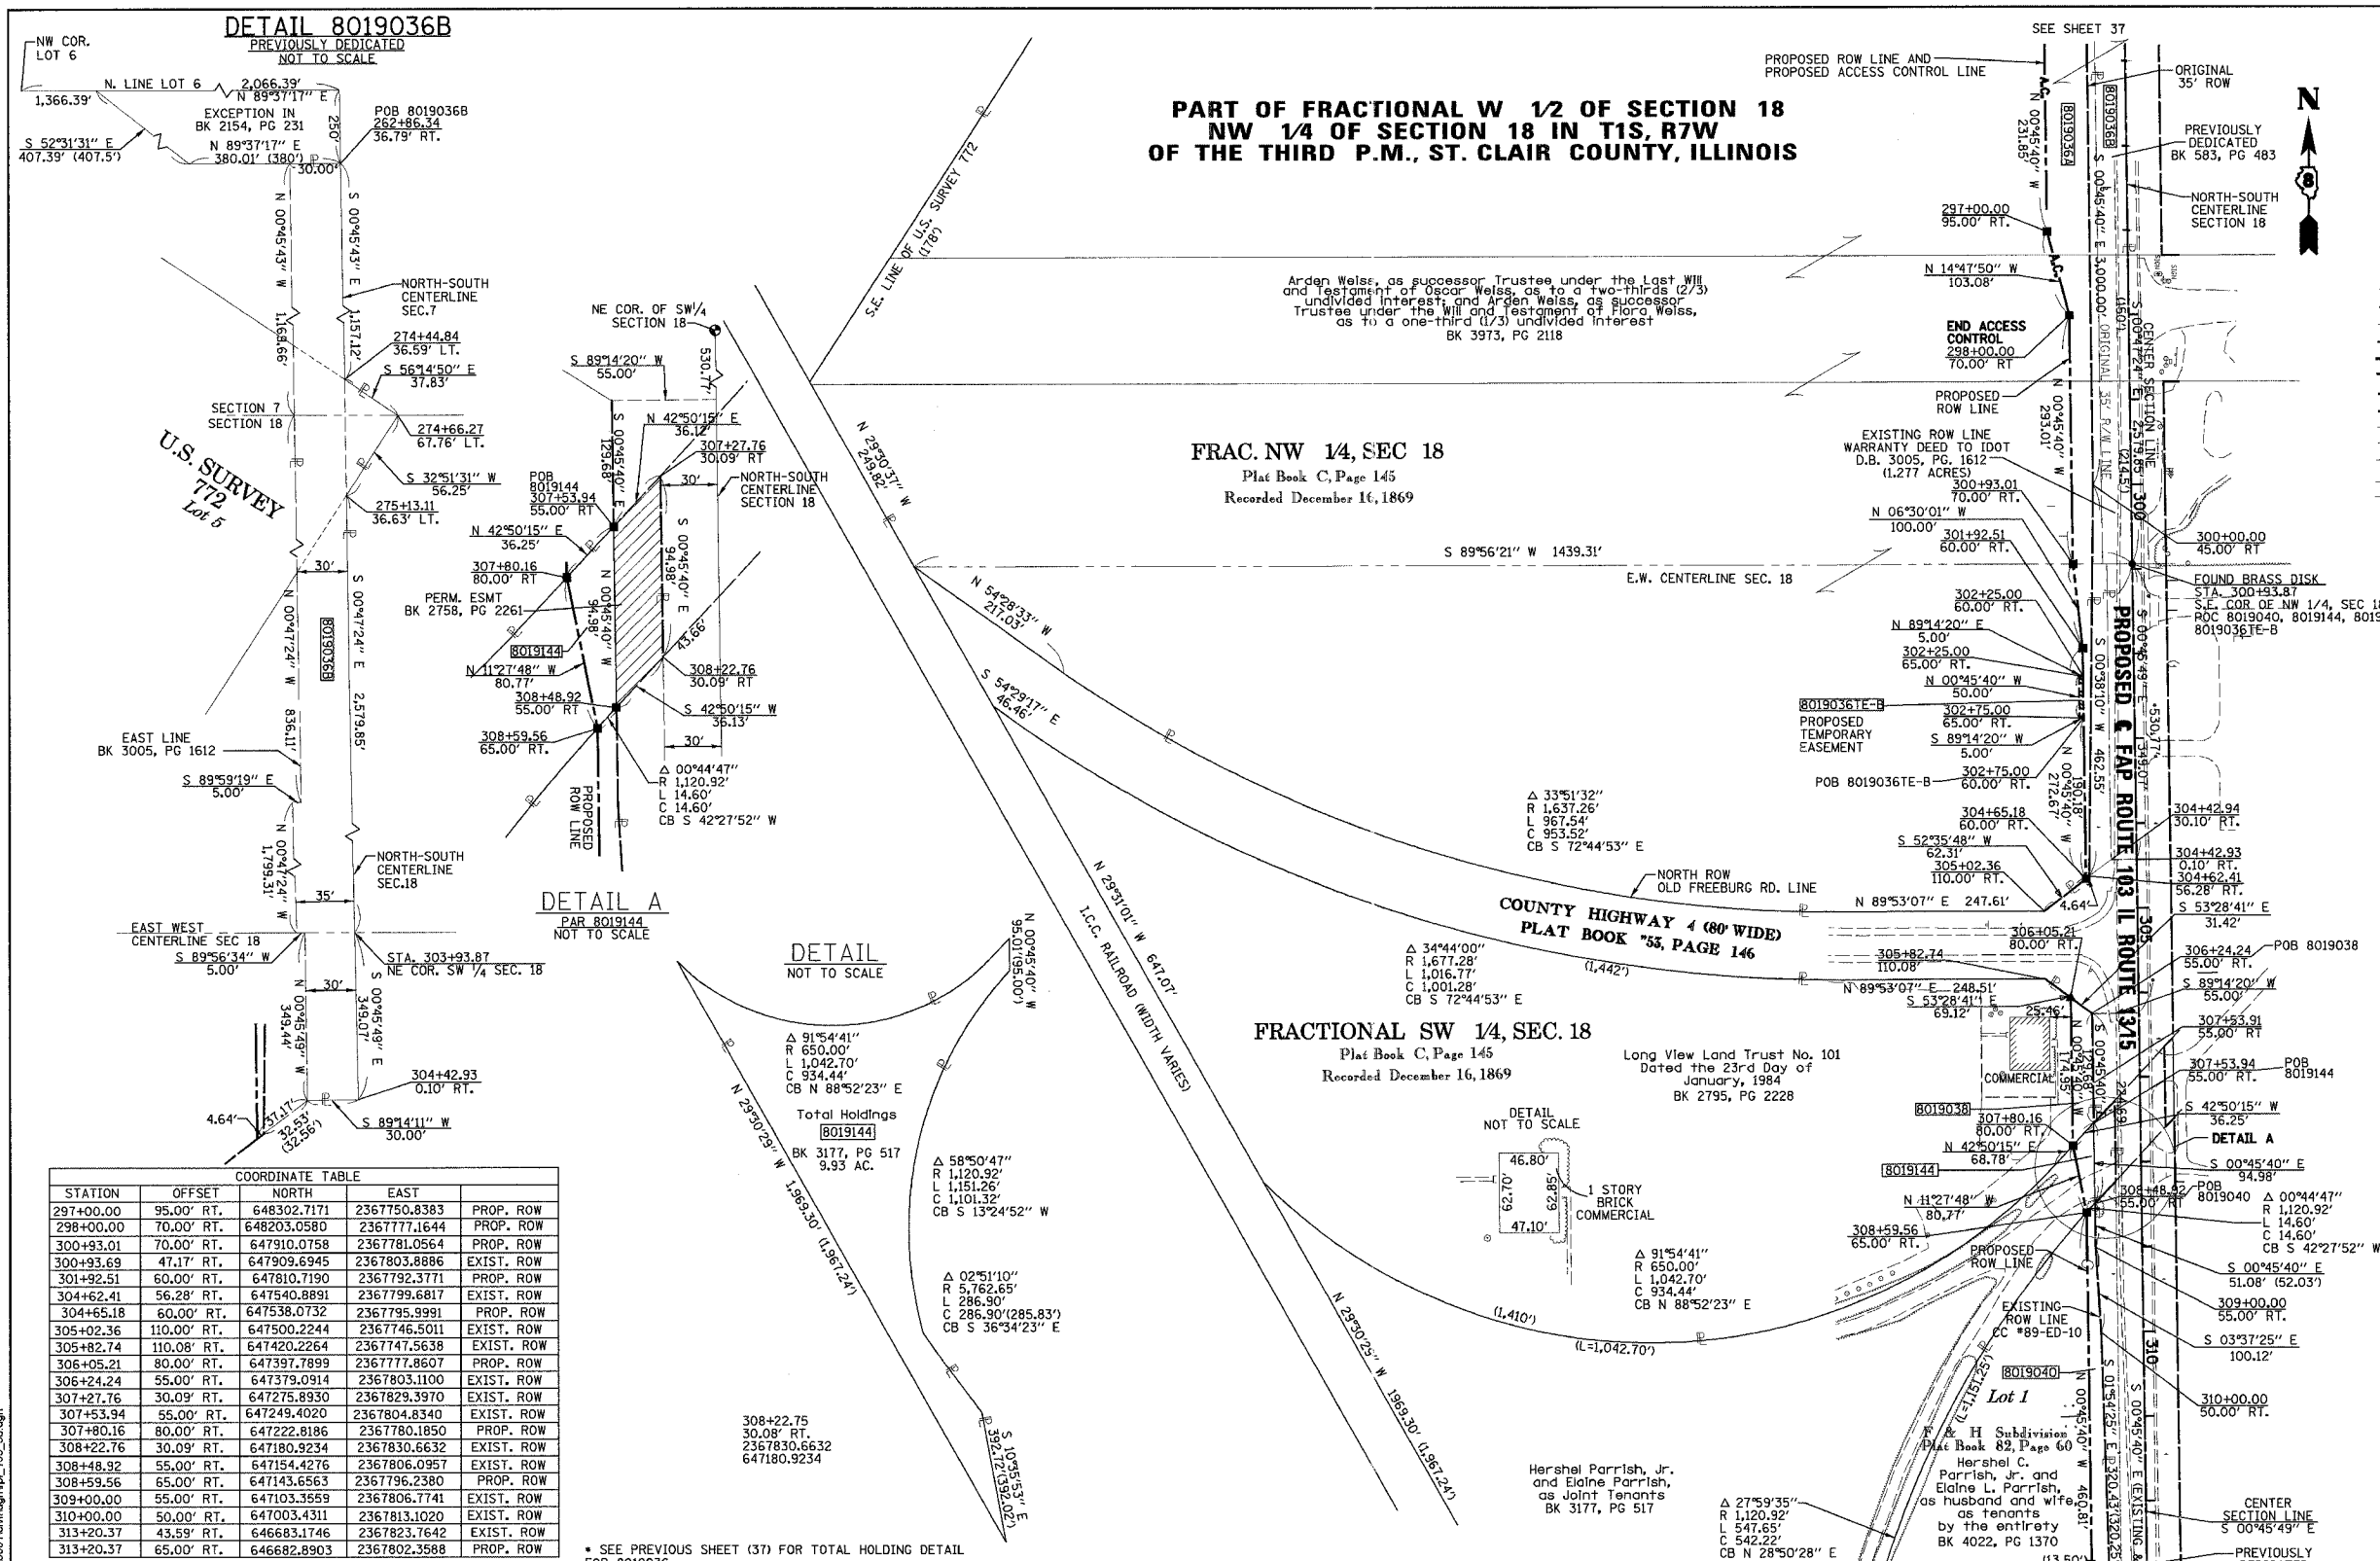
DETAIL 8019036B
PREVIOUSLY DEDICATED
NOT TO SCALE

NW COR. LOT 6
N. LINE LOT 6
2,066.39'
N 89°37'17" E
1,366.39'
EXCEPTION IN BK 2154, PG 231
POB 8019036B
262+86.34
36.79' RT.
250'
S 52°31'31" E
407.39' (407.5')
N 89°37'17" E
380.01' (380')
30.00'
N 00°45'43" W
S 00°45'43" E
1,164.66'
1,157.12'
NORTH-SOUTH CENTERLINE SEC.7
274+44.84
36.59' LT.
S 56°14'50" E
37.83'
SECTION 7
SECTION 18
274+66.27
67.76' LT.
U.S. SURVEY 772 Lot 5
S 32°51'31" W
56.25'
275+13.11
36.63' LT.
30'
N 00°47'24" W
S 00°47'24" E
8019036B
836.11'
2,579.85'
EAST LINE
BK 3005, PG 1612
S 89°59'19" E
5.00'
N 00°47'24" W
1,799.31'
NORTH-SOUTH CENTERLINE SEC.18
35'
EAST WEST CENTERLINE SEC 18
S 89°56'34" W
5.00'
STA. 303+93.87
NE COR. SW 1/4 SEC. 18
30'
N 00°45'49" W
349.44'
S 00°45'49" E
349.07'
304+42.93
0.10' RT.
4.64'
37.17'
32.53'
(32.56')
S 89°14'11" W
30.00'

NE COR. OF SW1/4 SECTION 18
S 89°14'20" W
55.00'
530.77'
S 00°45'40" E
129.68'
N 42°50'15" E
36.12'
307+27.76
30.09' RT
30'
NORTH-SOUTH CENTERLINE SECTION 18
POB 8019144
307+53.94
55.00' RT
N 42°50'15" E
36.25'
S 00°45'40" E
94.98'
307+80.16
80.00' RT
PERM. ESMT
BK 2758, PG 2261
N 00°45'40" W
94.98'
43.66'
8019144
N 11°27'48" W
80.77'
308+22.76
30.09' RT
308+48.92
55.00' RT
S 42°50'15" W
36.13'
308+59.56
65.00' RT.
30'
Δ 00°44'47"
R 1,120.92'
L 14.60'
C 14.60'
CB S 42°27'52" W
PROPOSED ROW LINE
DETAIL A
PAR 8019144
NOT TO SCALE

S.E. LINE OF U.S. SURVEY 772 (178')
N 29°30'37" W
249.82'

PART OF FRACTIONAL W 1/2 OF SECTION 18
NW 1/4 OF SECTION 18 IN T1S, R7W
OF THE THIRD P.M., ST. CLAIR COUNTY, ILLINOIS

Arden Weiss, as successor Trustee under the Last Will and Testament of Oscar Weiss, as to a two-thirds (2/3) undivided interest; and Arden Weiss, as successor Trustee under the Will and Testament of Flora Weiss, as to a one-third (1/3) undivided interest
BK 3973, PG 2118

FRAC. NW 1/4, SEC 18
Plat Book C, Page 145
Recorded December 16, 1869

S 89°56'21" W 1439.31'
E.W. CENTERLINE SEC. 18
N 54°28'33" W
217.03'
S 54°29'17" E
46.46'
Δ 33°51'32"
R 1,637.26'
L 967.54'
C 953.52'
CB S 72°44'53" E
NORTH ROW OLD FREEBURG RD. LINE
N 89°53'07" E 247.61'
COUNTY HIGHWAY 4 (80' WIDE)
PLAT BOOK "53, PAGE 146
N 29°31'01" W 647.07'
I.C.C. RAILROAD (WIDTH VARIES)
Δ 34°44'00"
R 1,677.28'
L 1,016.77'
C 1,001.28'
CB S 72°44'53" E
(1,442')
FRACTIONAL SW 1/4, SEC. 18
Plat Book C, Page 145
Recorded December 16, 1869
Long View Land Trust No. 101
Dated the 23rd Day of January, 1984
BK 2795, PG 2228
DETAIL
NOT TO SCALE
46.80'
62.70'
62.85'
47.10'
1 STORY BRICK COMMERCIAL
Δ 91°54'41"
R 650.00'
L 1,042.70'
C 934.44'
CB N 88°52'23" E
(1,410')
(L=1,042.70')
N 29°30'25" W
1969.30' (1,967.24')
Hershel Parrish, Jr. and Elaine Parrish, as Joint Tenants
BK 3177, PG 517

DETAIL
NOT TO SCALE
N 00°45'40" W
95.01'(95.00')
Δ 91°54'41"
R 650.00'
L 1,042.70'
C 934.44'
CB N 88°52'23" E
Total Holdings
8019144
BK 3177, PG 517
9.93 AC.
N 29°30'29" W
1,969.30' (1,967.24')
Δ 58°50'47"
R 1,120.92'
L 1,151.26'
C 1,101.32'
CB S 13°24'52" W
Δ 02°51'10"
R 5,762.65'
L 286.90'
C 286.90'(285.83')
CB S 36°34'23" E
308+22.75
30.08' RT.
2367830.6632
647180.9234
S 10°35'53" E
392.72'(392.02')

SEE SHEET 37
PROPOSED ROW LINE AND PROPOSED ACCESS CONTROL LINE
ORIGINAL 35' ROW
PREVIOUSLY DEDICATED BK 583, PG 483
NORTH-SOUTH CENTERLINE SECTION 18
N
8019036B
8019036A
N 00°45'40" W
231.85'
S 00°45'40" E 3,000.00'
297+00.00
95.00' RT.
N 14°47'50" W
103.08'
END ACCESS CONTROL
298+00.00
70.00' RT
PROPOSED ROW LINE
N 00°45'40" W
293.01'
(160') ORIGINAL 35' R/W LINE
(214.5')
CENTER SECTION LINE S 00°47'24" E 2,579.85'
300
EXISTING ROW LINE
WARRANTY DEED TO IDOT
D.B. 3005, PG. 1612
(1.277 ACRES)
300+93.01
70.00' RT.
N 06°30'01" W
100.00'
301+92.51
60.00' RT.
300+00.00
45.00' RT
FOUND BRASS DISK
STA. 300+93.87
S.E. COR OF NW 1/4, SEC 18
ROC 8019040, 8019144, 8019
8019036TE-B
302+25.00
60.00' RT.
N 89°14'20" E
5.00'
302+25.00
65.00' RT.
N 00°45'40" W
50.00'
8019036TE-B
PROPOSED TEMPORARY EASEMENT
302+75.00
65.00' RT.
S 89°14'20" W
5.00'
302+75.00
60.00' RT.
POB 8019036TE-B
PROPOSED FAP ROUTE 103 IL ROUTE 13/15
S 00°38'10" W 462.55'
S 00°45'49" E 349.07'
530.77'
N 00°45'40" W
190.18'
272.67'
304+65.18
60.00' RT.
S 52°35'48" W
62.31'
305+02.36
110.00' RT.
304+42.94
30.10' RT.
304+42.93
0.10' RT.
304+62.41
56.28' RT.
S 53°28'41" E
31.42'
4.64'
305
306+05.21
80.00' RT.
305+82.74
110.08'
N 89°53'07" E 248.51'
S 53°28'41" E
69.12'
25.46'
306+24.24
55.00' RT.
POB 8019038
S 89°14'20" W
55.00'
307+53.91
55.00' RT
COMMERCIAL
N 00°45'40" W
174.95'
S 00°45'40" E
244.69
307+53.94
55.00' RT.
POB 8019144
8019038
307+80.16
80.00' RT.
S 42°50'15" W
36.25'
N 42°50'15" E
68.78'
DETAIL A
8019144
S 00°45'40" E
94.98'
N 11°27'48" W
80.77'
308+48.92
55.00' RT
POB 8019040
Δ 00°44'47"
R 1,120.92'
L 14.60'
C 14.60'
CB S 42°27'52" W
308+59.56
65.00' RT.
PROPOSED ROW LINE
S 00°45'40" E
51.08' (52.03')
309+00.00
55.00' RT.
EXISTING ROW LINE
CC #89-ED-10
S 03°37'25" E
100.12'
310
8019040
(L=1,151.25')
Lot 1
N 00°45'40" W
S 01°54'25" E
S 00°45'40" E (EXISTING
310+00.00
50.00' RT.
F & H Subdivision
Plat Book 82, Page 60
Hershel C. Parrish, Jr. and Elaine L. Parrish, as husband and wife, as tenants by the entirety
BK 4022, PG 1370
460.81'
320.43'(320.25')
Δ 27°59'35"
R 1,120.92'
L 547.65'
C 542.22'
CB N 28°50'28" E
(13.50')
CENTER SECTION LINE
S 00°45'49" E
PREVIOUSLY

| COORDINATE TABLE | | | | |
|---|---|---|---|---|
| STATION | OFFSET | NORTH | EAST | |
| 297+00.00 | 95.00' RT. | 648302.7171 | 2367750.8383 | PROP. ROW |
| 298+00.00 | 70.00' RT. | 648203.0580 | 2367777.1644 | PROP. ROW |
| 300+93.01 | 70.00' RT. | 647910.0758 | 2367781.0564 | PROP. ROW |
| 300+93.69 | 47.17' RT. | 647909.6945 | 2367803.8886 | EXIST. ROW |
| 301+92.51 | 60.00' RT. | 647810.7190 | 2367792.3771 | PROP. ROW |
| 304+62.41 | 56.28' RT. | 647540.8891 | 2367799.6817 | EXIST. ROW |
| 304+65.18 | 60.00' RT. | 647538.0732 | 2367795.9991 | PROP. ROW |
| 305+02.36 | 110.00' RT. | 647500.2244 | 2367746.5011 | EXIST. ROW |
| 305+82.74 | 110.08' RT. | 647420.2264 | 2367747.5638 | EXIST. ROW |
| 306+05.21 | 80.00' RT. | 647397.7899 | 2367777.8607 | PROP. ROW |
| 306+24.24 | 55.00' RT. | 647379.0914 | 2367803.1100 | EXIST. ROW |
| 307+27.76 | 30.09' RT. | 647275.8930 | 2367829.3970 | EXIST. ROW |
| 307+53.94 | 55.00' RT. | 647249.4020 | 2367804.8340 | EXIST. ROW |
| 307+80.16 | 80.00' RT. | 647222.8186 | 2367780.1850 | PROP. ROW |
| 308+22.76 | 30.09' RT. | 647180.9234 | 2367830.6632 | EXIST. ROW |
| 308+48.92 | 55.00' RT. | 647154.4276 | 2367806.0957 | EXIST. ROW |
| 308+59.56 | 65.00' RT. | 647143.6563 | 2367796.2380 | PROP. ROW |
| 309+00.00 | 55.00' RT. | 647103.3559 | 2367806.7741 | EXIST. ROW |
| 310+00.00 | 50.00' RT. | 647003.4311 | 2367813.1020 | EXIST. ROW |
| 313+20.37 | 43.59' RT. | 646683.1746 | 2367823.7642 | EXIST. ROW |
| 313+20.37 | 65.00' RT. | 646682.8903 | 2367802.3588 | PROP. ROW |

* SEE PREVIOUS SHEET (37) FOR TOTAL HOLDING DETAIL FOR 8019036